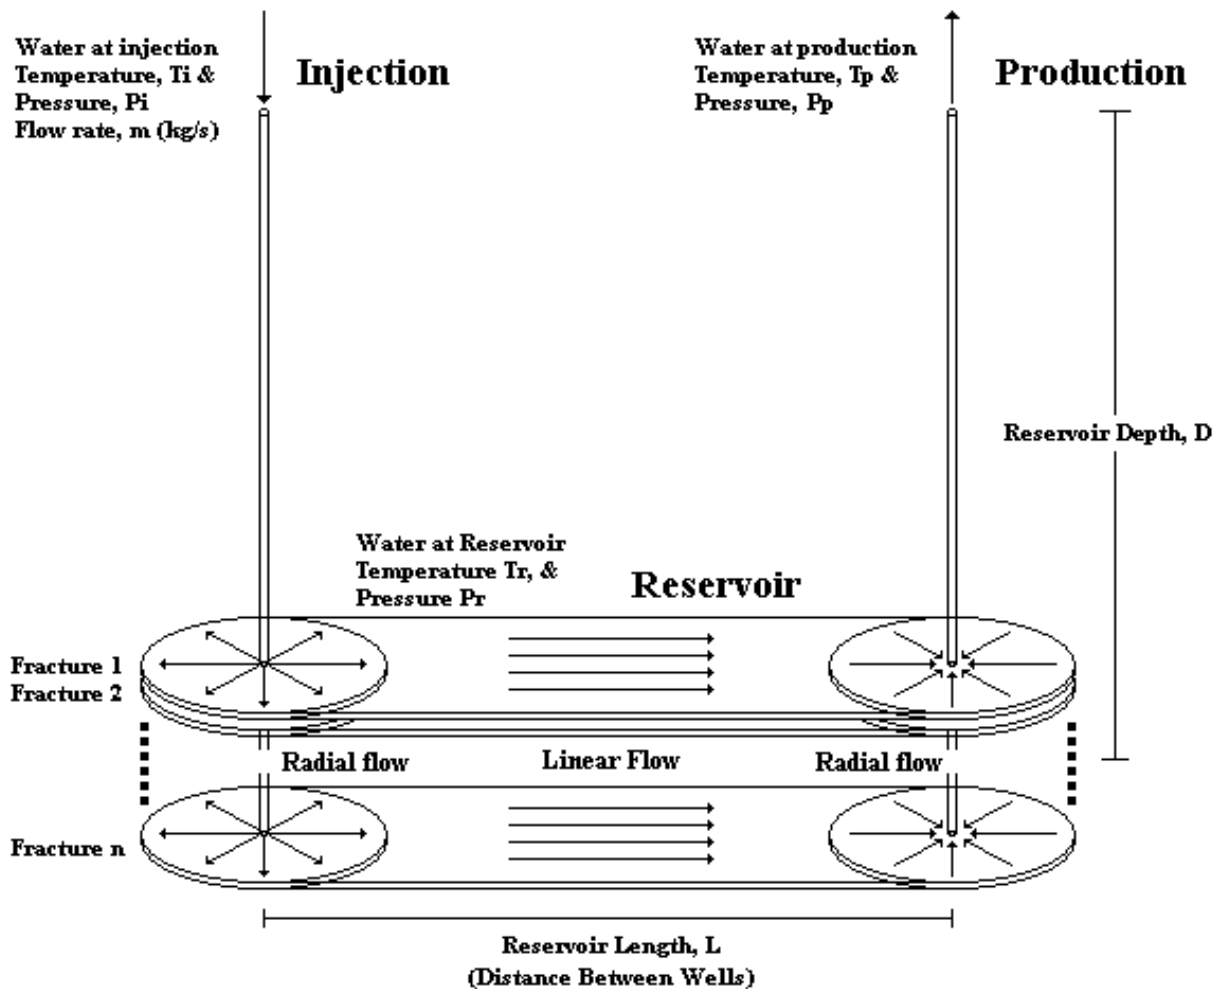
Water at injection
Temperature, Ti &
Pressure, Pi
Flow rate, m (kg/s)

Injection

Water at production
Temperature, Tp &
Pressure, Pp

Production

Reservoir Depth, D

Water at Reservoir
Temperature Tr, &
Pressure Pr

Reservoir

Fracture 1
Fracture 2

Radial flow

Linear Flow

Radial flow

Fracture n

Reservoir Length, L
(Distance Between Wells)